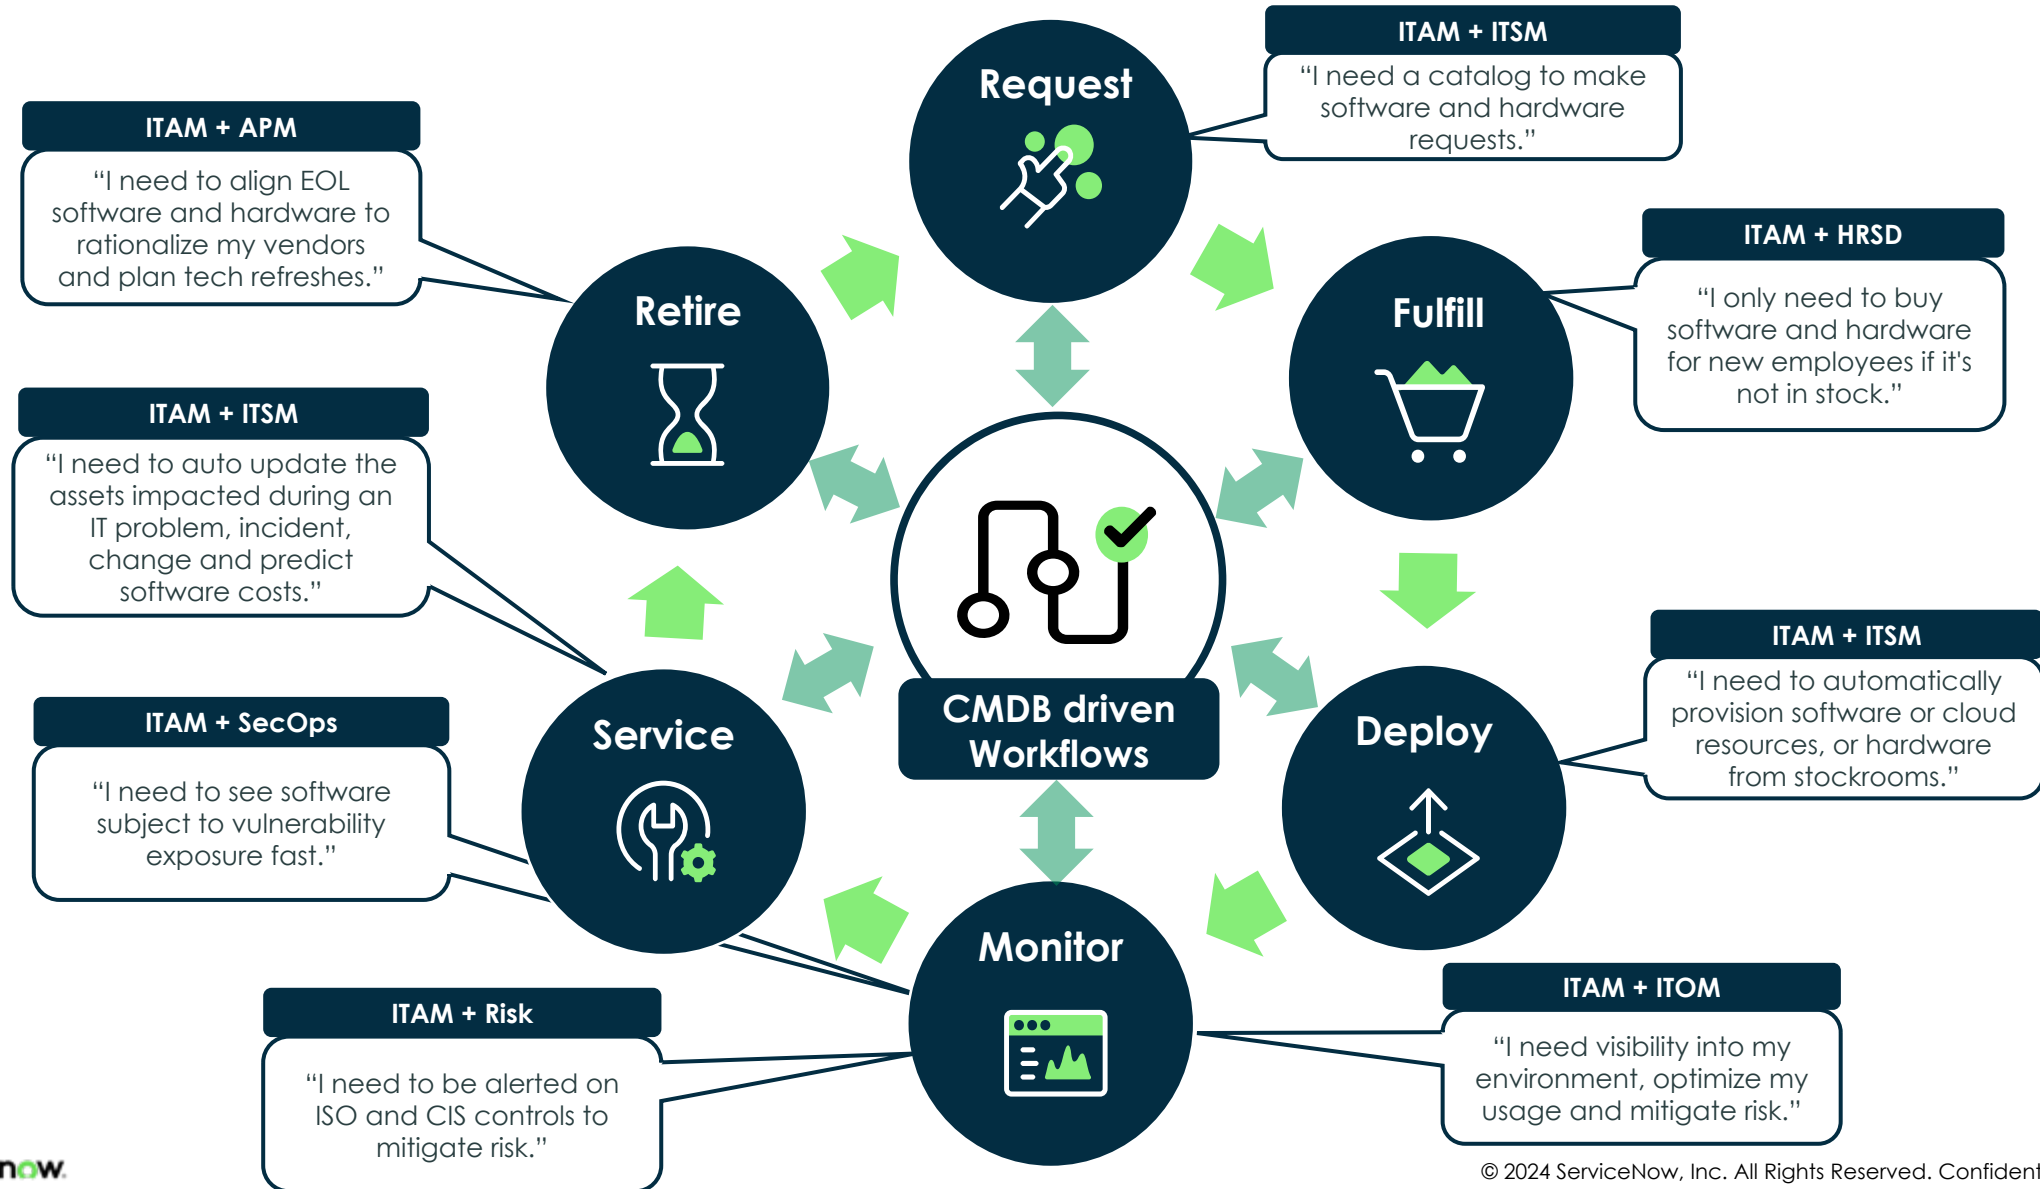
ITAM + APM

“I need to align EOL software and hardware to rationalize my vendors and plan tech refreshes.”

Request

ITAM + ITSM

“I need a catalog to make software and hardware requests.”

Retire

Fulfill

ITAM + HRSD

“I only need to buy software and hardware for new employees if it's not in stock.”

ITAM + ITSM

“I need to auto update the assets impacted during an IT problem, incident, change and predict software costs.”

CMDB driven Workflows

ITAM + ITSM

“I need to automatically provision software or cloud resources, or hardware from stockrooms.”

ITAM + SecOps

“I need to see software subject to vulnerability exposure fast.”

Service

Deploy

Monitor

ITAM + Risk

“I need to be alerted on ISO and CIS controls to mitigate risk.”

ITAM + ITOM

“I need visibility into my environment, optimize my usage and mitigate risk.”

now.

© 2024 ServiceNow, Inc. All Rights Reserved. Confident